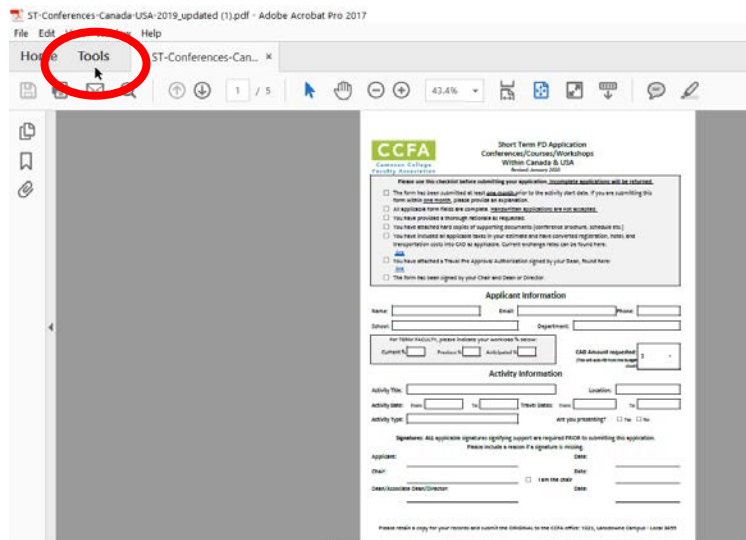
ST-Conferences-Canada-USA-2019_updated (1).pdf - Adobe Acrobat Pro 2017

File Edit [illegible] Help

Home Tools ST-Conferences-Can... ×

1 / 5 43.4%

CCFA
Camosun College Faculty Association

Short Term PD Application
Conferences/Courses/Workshops
Within Canada & USA
Revised: January 2020

Please use this checklist before submitting your application. Incomplete applications will be returned.

The form has been submitted at least one month prior to the activity start date. If you are submitting this form within one month, please provide an explanation.
All applicable form fields are complete. Handwritten applications are not accepted.
You have provided a thorough rationale as requested.
You have attached hard copies of supporting documents (conference brochure, schedule etc.)
You have included all applicable taxes in your estimate and have converted registration, hotel, and transportation costs into CAD as applicable. Current exchange rates can be found here: link
You have attached a Travel Pre Approval Authorization signed by your Dean, found here: link
The form has been signed by your Chair and Dean or Director

Applicant Information

Name: Email: Phone:
School: Department:

For TERM FACULTY, please indicate your workload % below:
Current % Previous % Anticipated %

CAD Amount requested:

Activity Information

Activity Title: Location:
Activity Dates: From To Travel Dates: From To
Activity Type: Are you presenting? Yes No

Signatures: ALL applicable signatures signifying support are required PRIOR to submitting this application. Please include a reason if a signature is missing.

Applicant: Date:
Chair: I am the chair Date:
Dean/Associate Dean/Director: Date:

Please retain a copy for your records and submit the ORIGINAL to the CCFA office: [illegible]